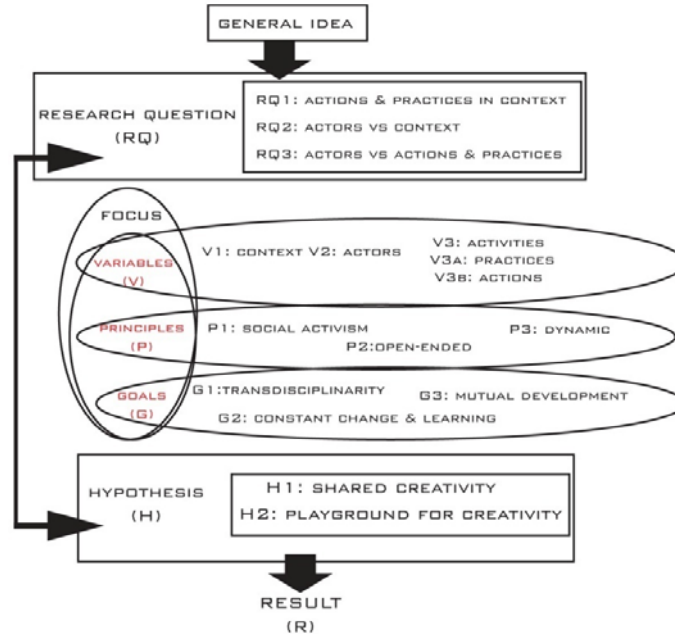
GENERAL IDEA

RESEARCH QUESTION (RQ)

RQ1: ACTIONS & PRACTICES IN CONTEXT
RQ2: ACTORS VS CONTEXT
RQ3: ACTORS VS ACTIONS & PRACTICES

FOCUS

VARIABLES (V)
V1: CONTEXT V2: ACTORS
V3: ACTIVITIES
V3A: PRACTICES
V3B: ACTIONS

PRINCIPLES (P)
P1: SOCIAL ACTIVISM
P2:OPEN-ENDED
P3: DYNAMIC

GOALS (G)
G1:TRANSDISCIPLINARITY
G2: CONSTANT CHANGE & LEARNING
G3: MUTUAL DEVELOPMENT

HYPOTHESIS (H)

H1: SHARED CREATIVITY
H2: PLAYGROUND FOR CREATIVITY

RESULT (R)